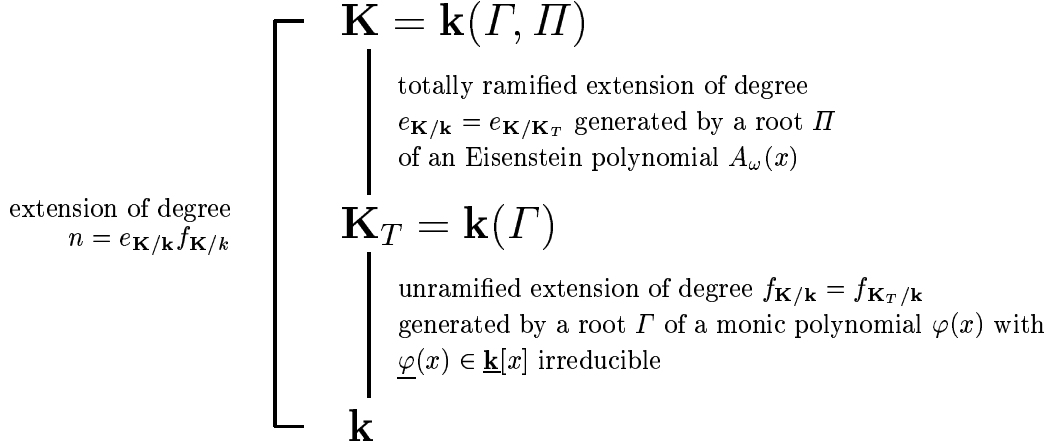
$\mathbf{K} = \mathbf{k}(\mathit{\Gamma}, \mathit{\Pi})$

totally ramified extension of degree $e_{\mathbf{K}/\mathbf{k}} = e_{\mathbf{K}/\mathbf{K}_T}$ generated by a root $\mathit{\Pi}$ of an Eisenstein polynomial $A_\omega(x)$

extension of degree $n = e_{\mathbf{K}/\mathbf{k}} f_{\mathbf{K}/k}$

$\mathbf{K}_T = \mathbf{k}(\mathit{\Gamma})$

unramified extension of degree $f_{\mathbf{K}/\mathbf{k}} = f_{\mathbf{K}_T/\mathbf{k}}$ generated by a root $\mathit{\Gamma}$ of a monic polynomial $\varphi(x)$ with $\underline{\varphi}(x) \in \underline{\mathbf{k}}[x]$ irreducible

$\mathbf{k}$